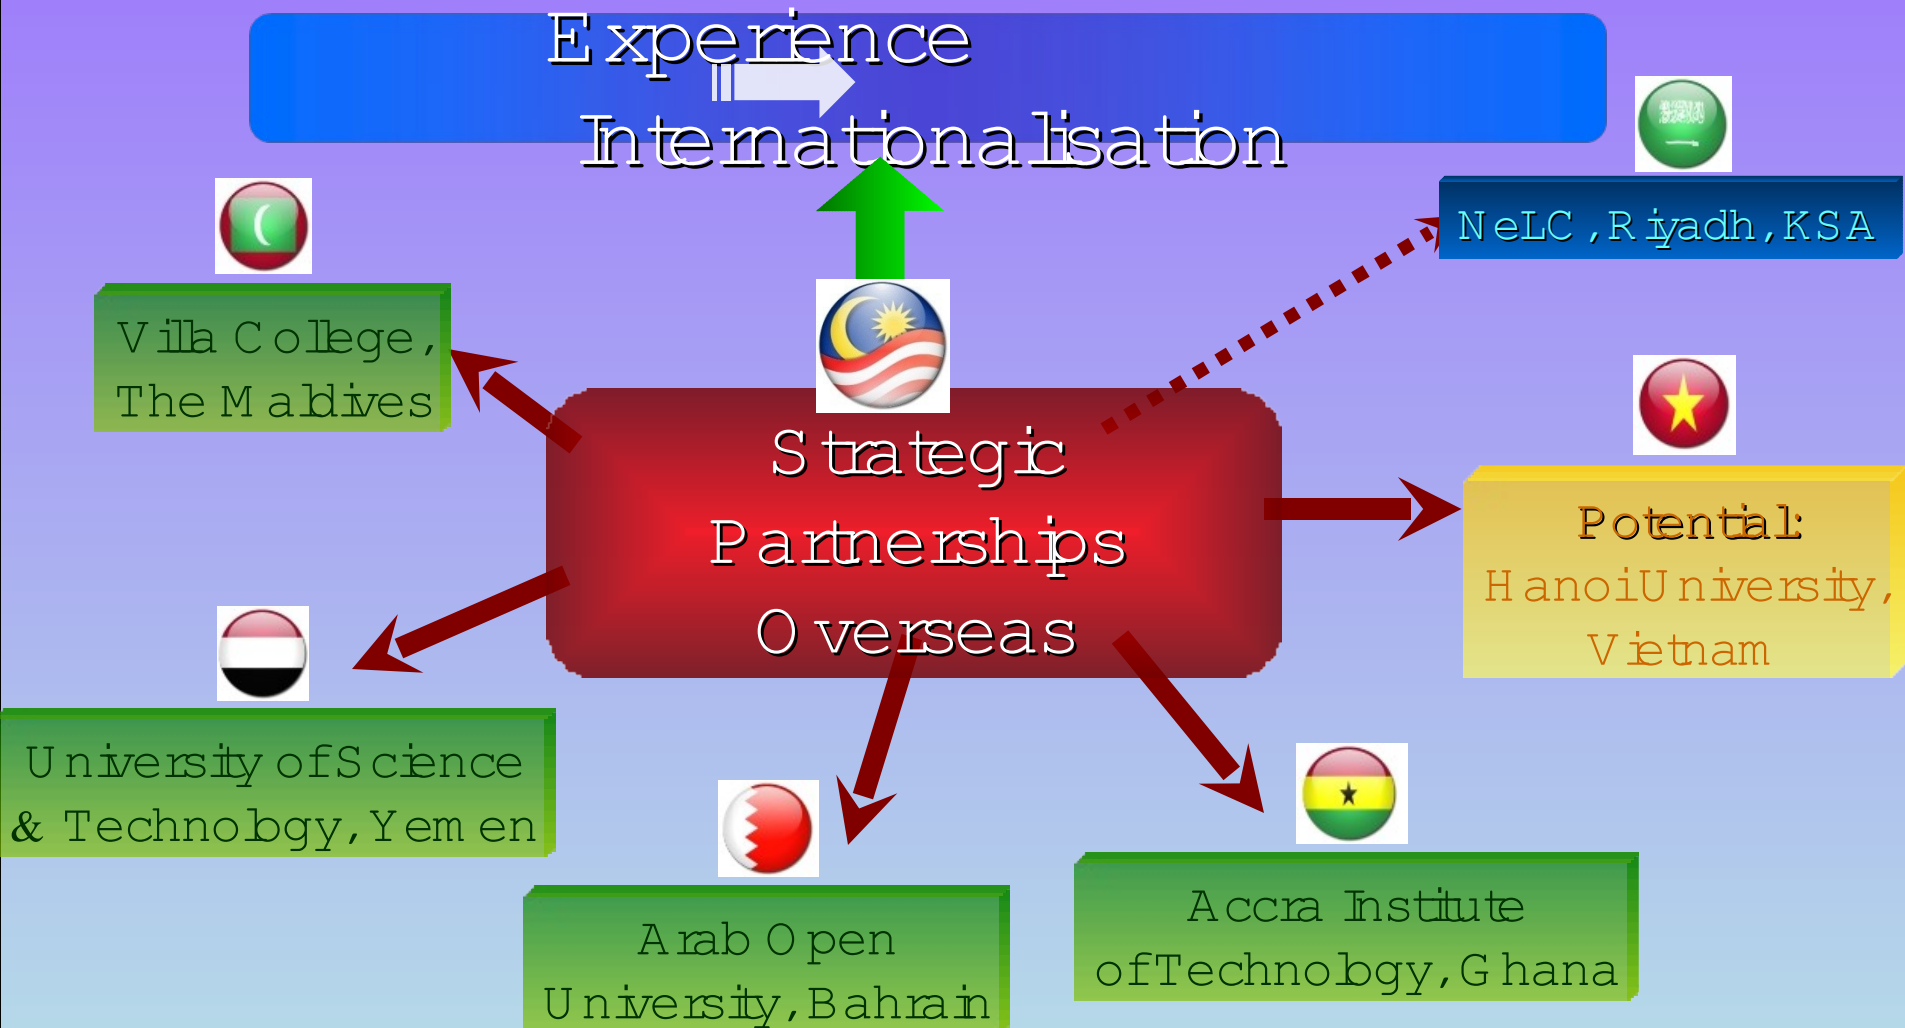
Experience

Internationalisation

Villa College, The Maldives

NeLC, Riyadh, KSA

Strategic Partnerships Overseas

Potential: Hanoi University, Vietnam

University of Science & Technology, Yemen

Arab Open University, Bahrain

Accra Institute of Technology, Ghana